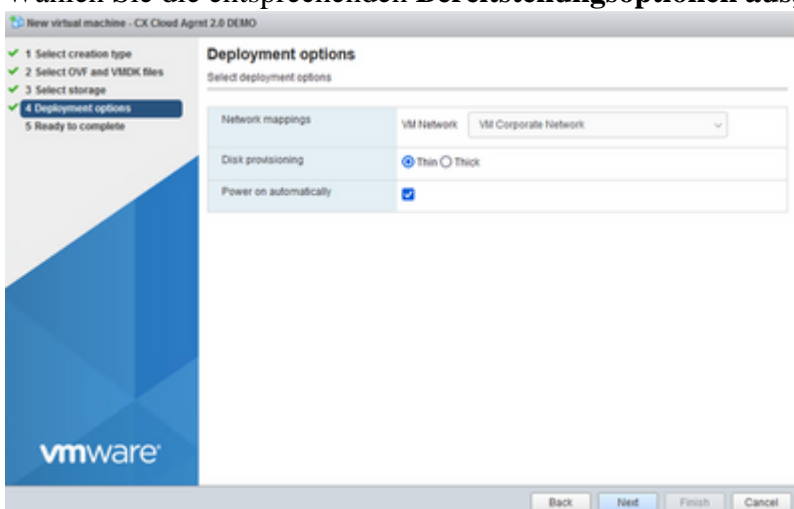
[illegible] Bereitstellungsoptionen aus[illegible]

New virtual machine - CX Cloud Agent 2.0 DEMO

1 Select creation type
2 Select OVF and VMDK files
3 Select storage
4 Deployment options
5 Ready to complete

Deployment options
Select deployment options

| Network mappings | VM Network VM Corporate Network |
|---|---|
| Disk provisioning | Thin Thick |
| Power on automatically | |

vmware

Back Next Finish Cancel